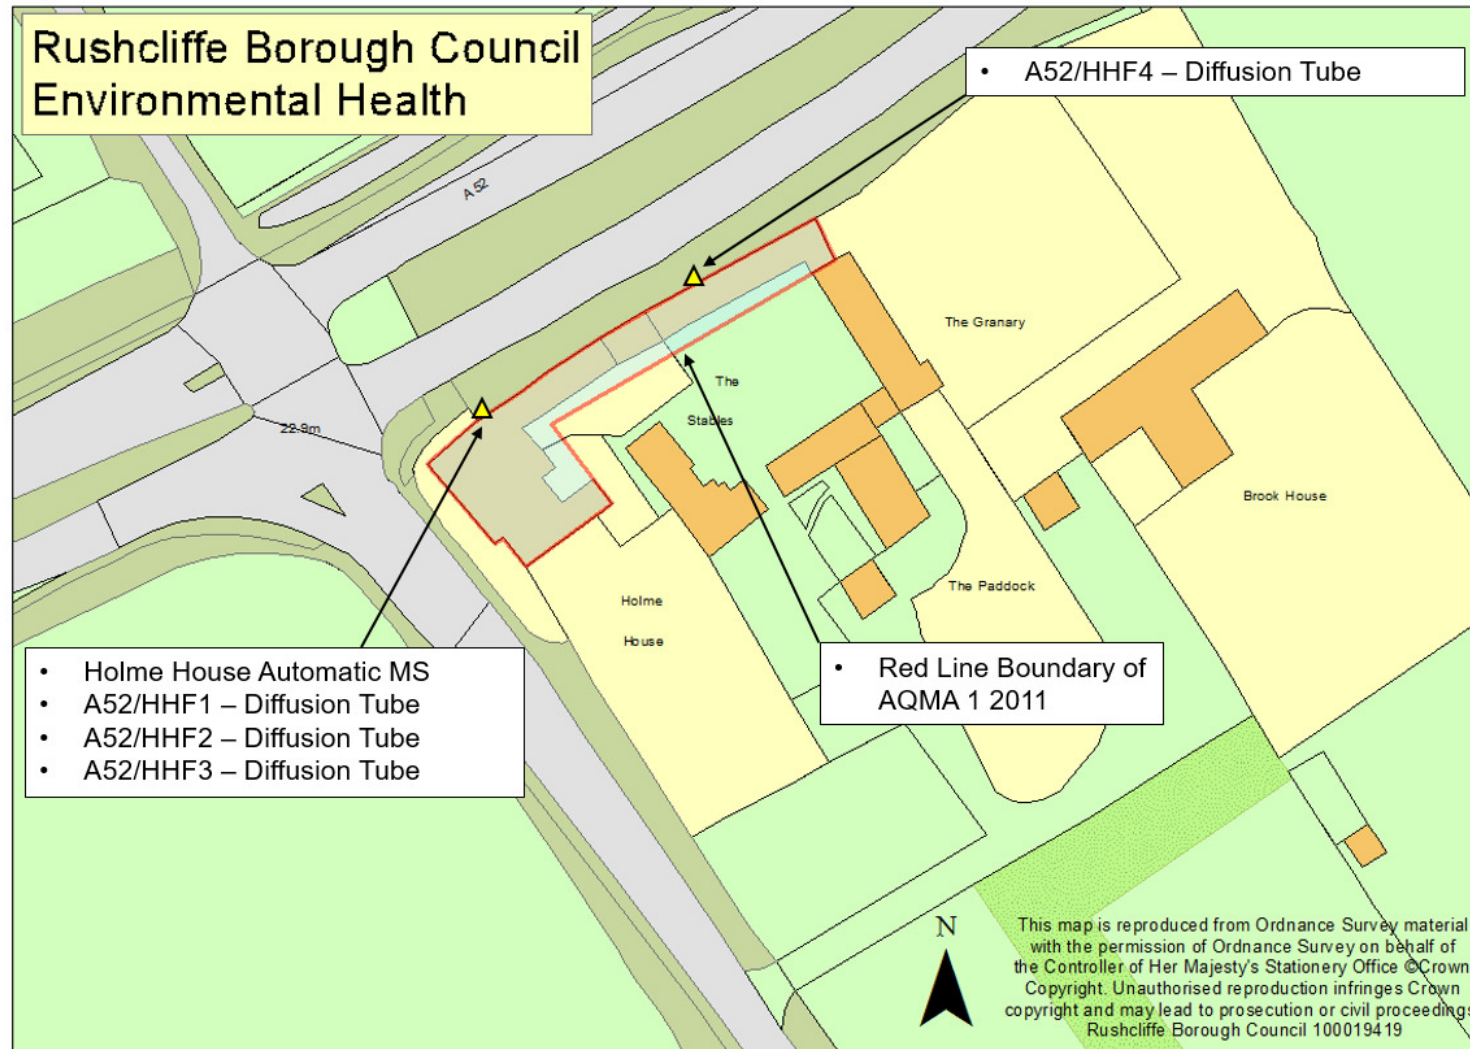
Rushcliffe Borough Council
Environmental Health

• A52/HHF4 – Diffusion Tube

A52

22.9m

The Granary

The

Stables

Brook House

The Paddock

Holme

House

• Holme House Automatic MS
• A52/HHF1 – Diffusion Tube
• A52/HHF2 – Diffusion Tube
• A52/HHF3 – Diffusion Tube

• Red Line Boundary of AQMA 1 2011

N

This map is reproduced from Ordnance Survey material with the permission of Ordnance Survey on behalf of the Controller of Her Majesty's Stationery Office ©Crown Copyright. Unauthorised reproduction infringes Crown copyright and may lead to prosecution or civil proceedings Rushcliffe Borough Council 100019419